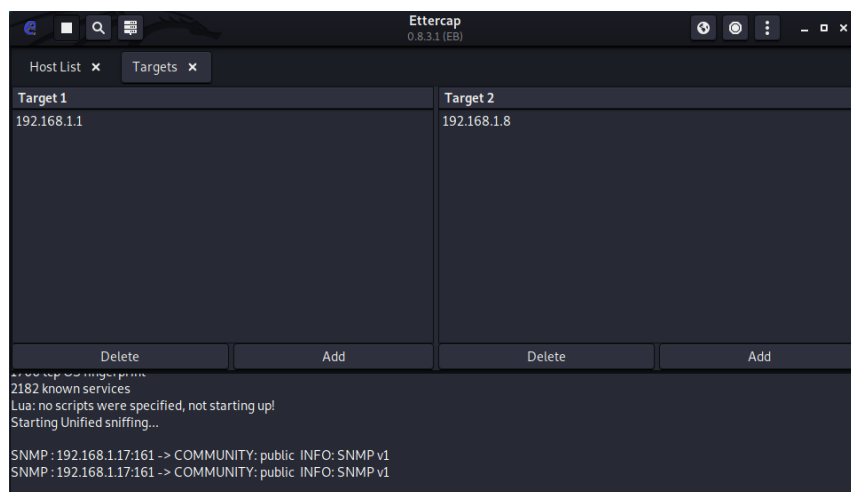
Ettercap
0.8.3.1 (EB)

Host List ✕
Targets ✕

Target 1
192.168.1.1

Target 2
192.168.1.8

Delete
Add
Delete
Add

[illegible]
2182 known services
Lua: no scripts were specified, not starting up!
Starting Unified sniffing...

SNMP : 192.168.1.17:161 -> COMMUNITY: public INFO: SNMP v1
SNMP : 192.168.1.17:161 -> COMMUNITY: public INFO: SNMP v1